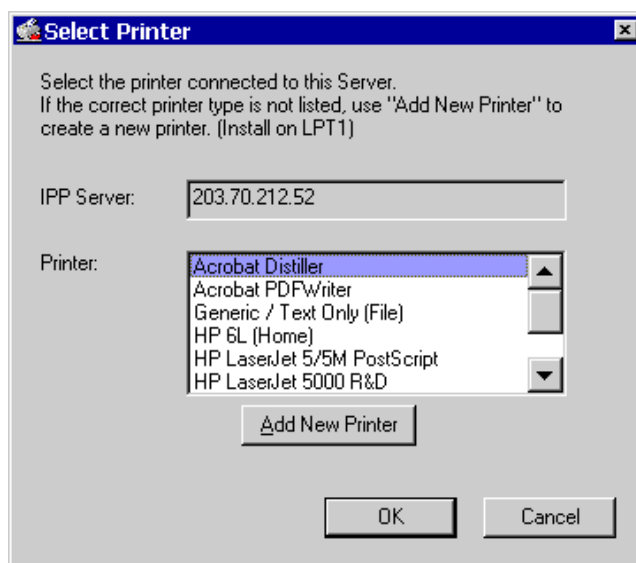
Select Printer

Select the printer connected to this Server.
If the correct printer type is not listed, use "Add New Printer" to create a new printer. (Install on LPT1)

IPP Server: 203.70.212.52

Printer:
Acrobat Distiller
Acrobat PDFWriter
Generic / Text Only (File)
HP 6L (Home)
HP LaserJet 5/5M PostScript
HP LaserJet 5000 R&D

Add New Printer

OK
Cancel